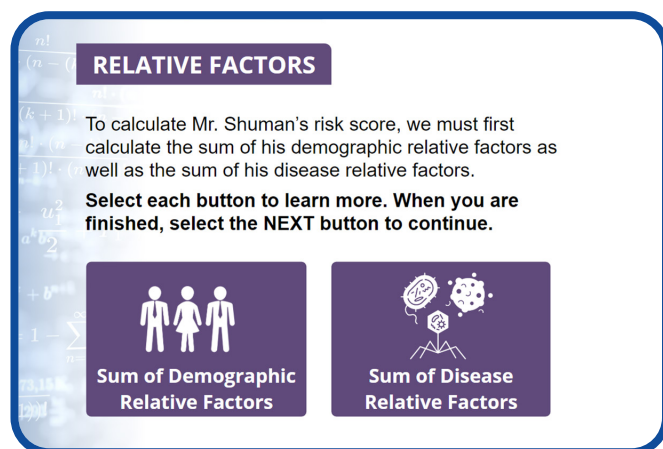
RELATIVE FACTORS

To calculate Mr. Shuman's risk score, we must first calculate the sum of his demographic relative factors as well as the sum of his disease relative factors.

Select each button to learn more. When you are finished, select the NEXT button to continue.

Sum of Demographic Relative Factors

Sum of Disease Relative Factors